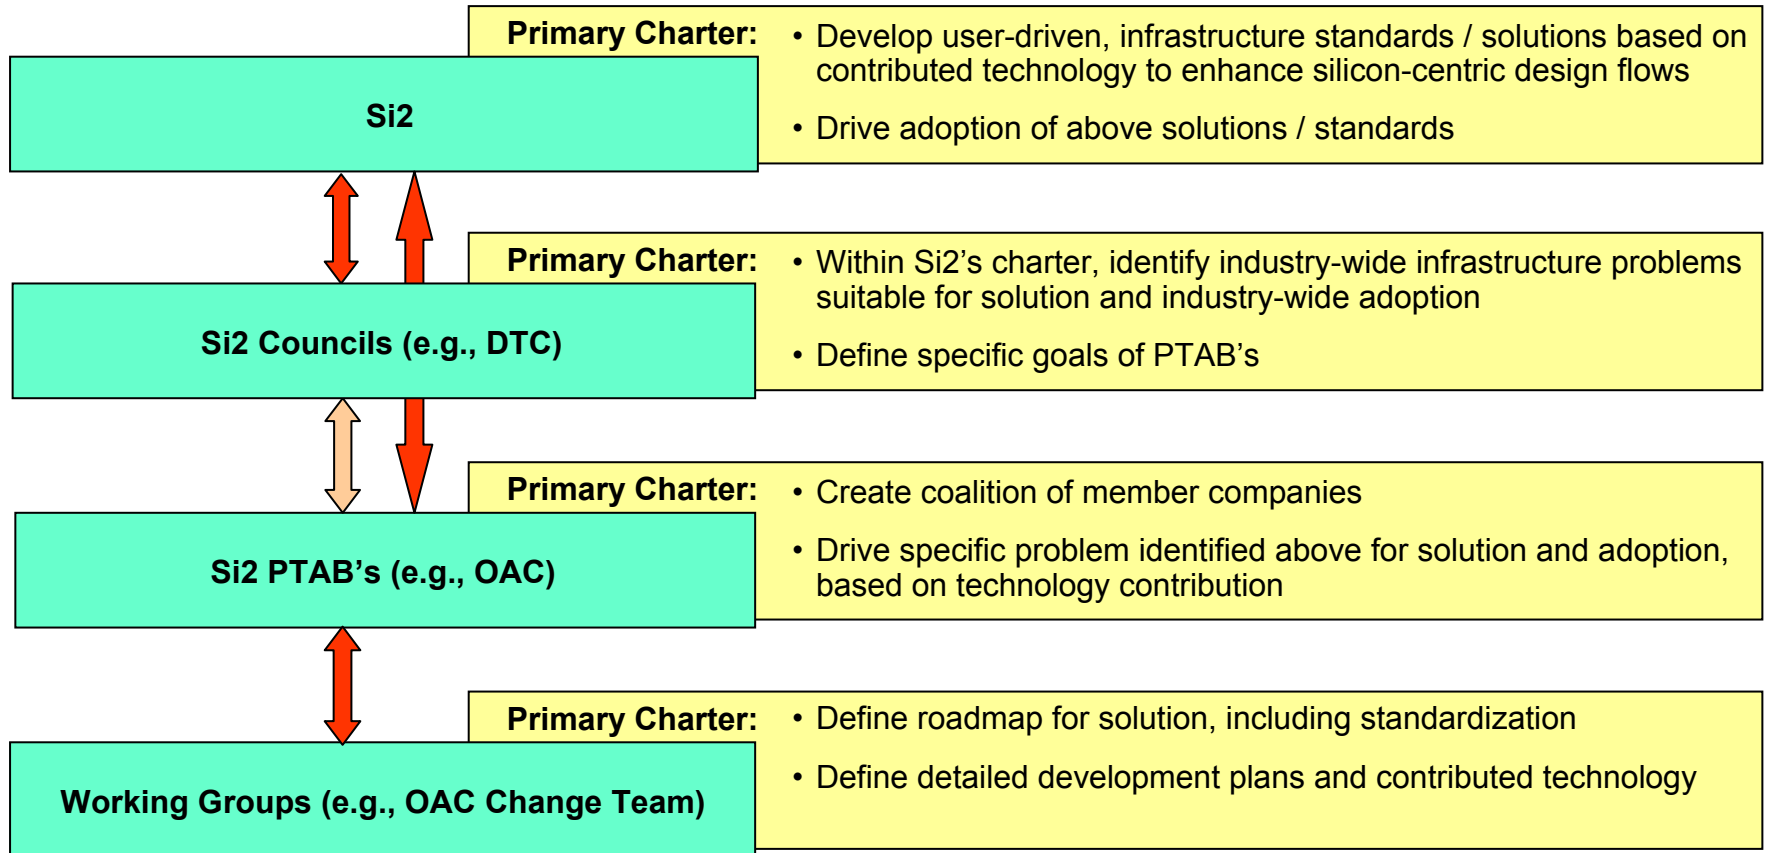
Si2

Primary Charter:

• Develop user-driven, infrastructure standards / solutions based on contributed technology to enhance silicon-centric design flows

• Drive adoption of above solutions / standards

Si2 Councils (e.g., DTC)

Primary Charter:

• Within Si2's charter, identify industry-wide infrastructure problems suitable for solution and industry-wide adoption

• Define specific goals of PTAB's

Si2 PTAB's (e.g., OAC)

Primary Charter:

• Create coalition of member companies

• Drive specific problem identified above for solution and adoption, based on technology contribution

Working Groups (e.g., OAC Change Team)

Primary Charter:

• Define roadmap for solution, including standardization

• Define detailed development plans and contributed technology